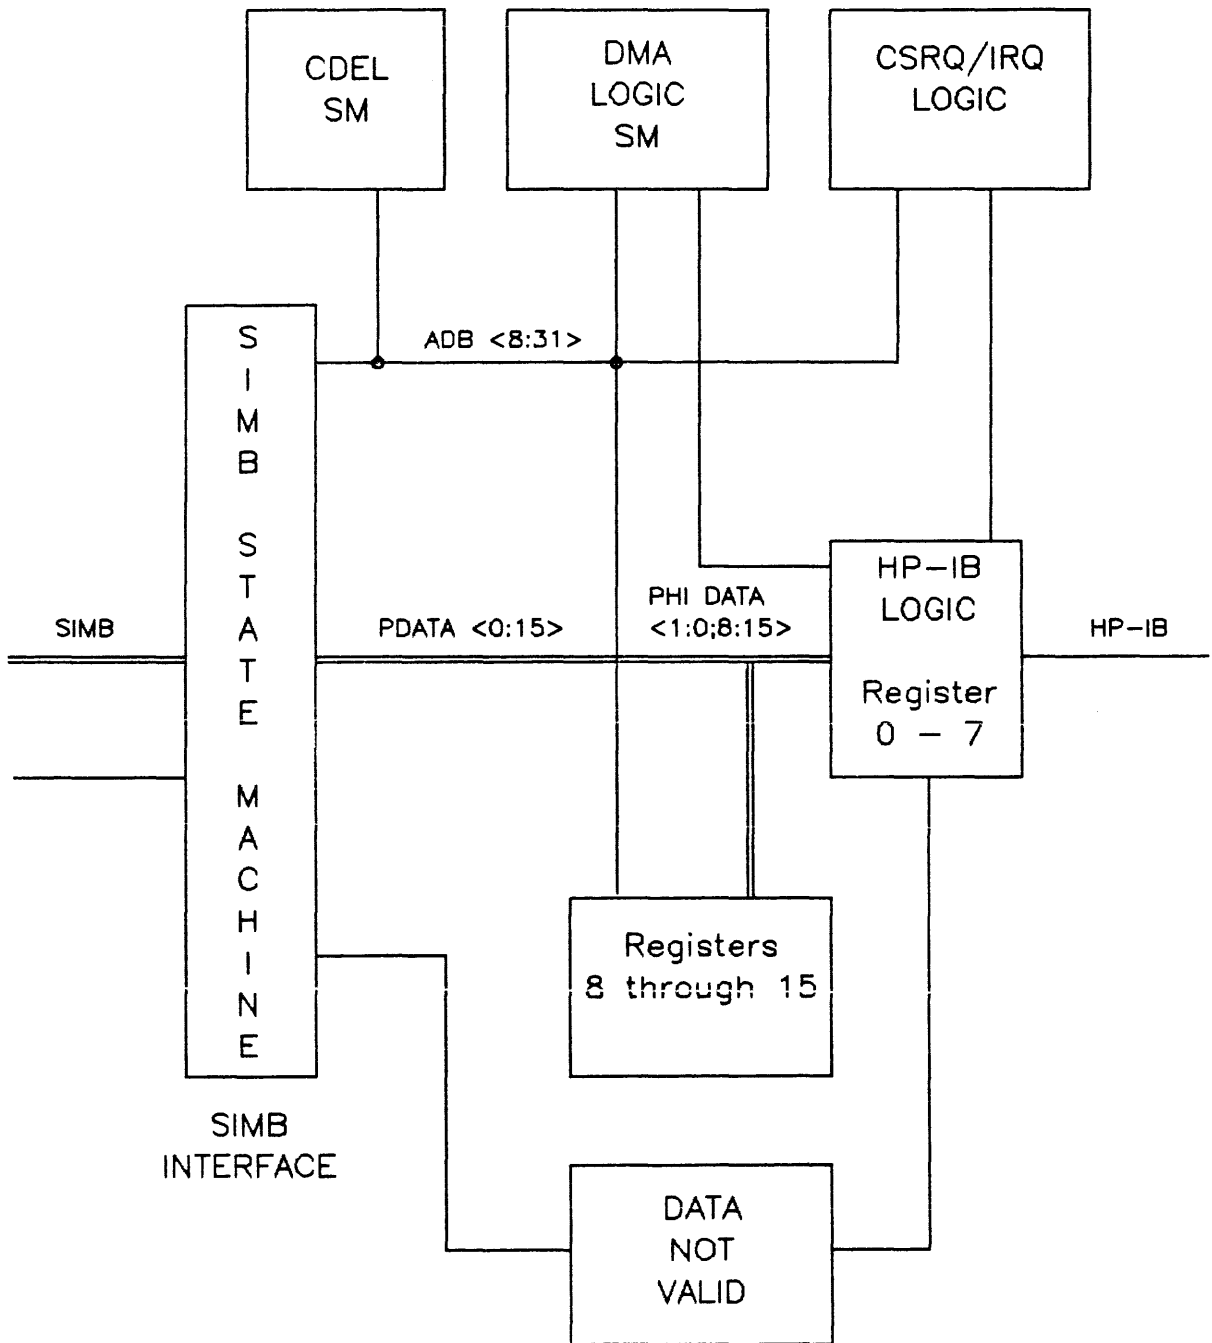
CDEL SM

DMA LOGIC SM

CSRQ/IRQ LOGIC

S I M B S T A T E M A C H I N E

ADB <8:31>

HP–IB LOGIC

Register 0 – 7

SIMB

PDATA <0:15>

PHI DATA <1:0;8:15>

HP–IB

Registers 8 through 15

SIMB INTERFACE

DATA NOT VALID